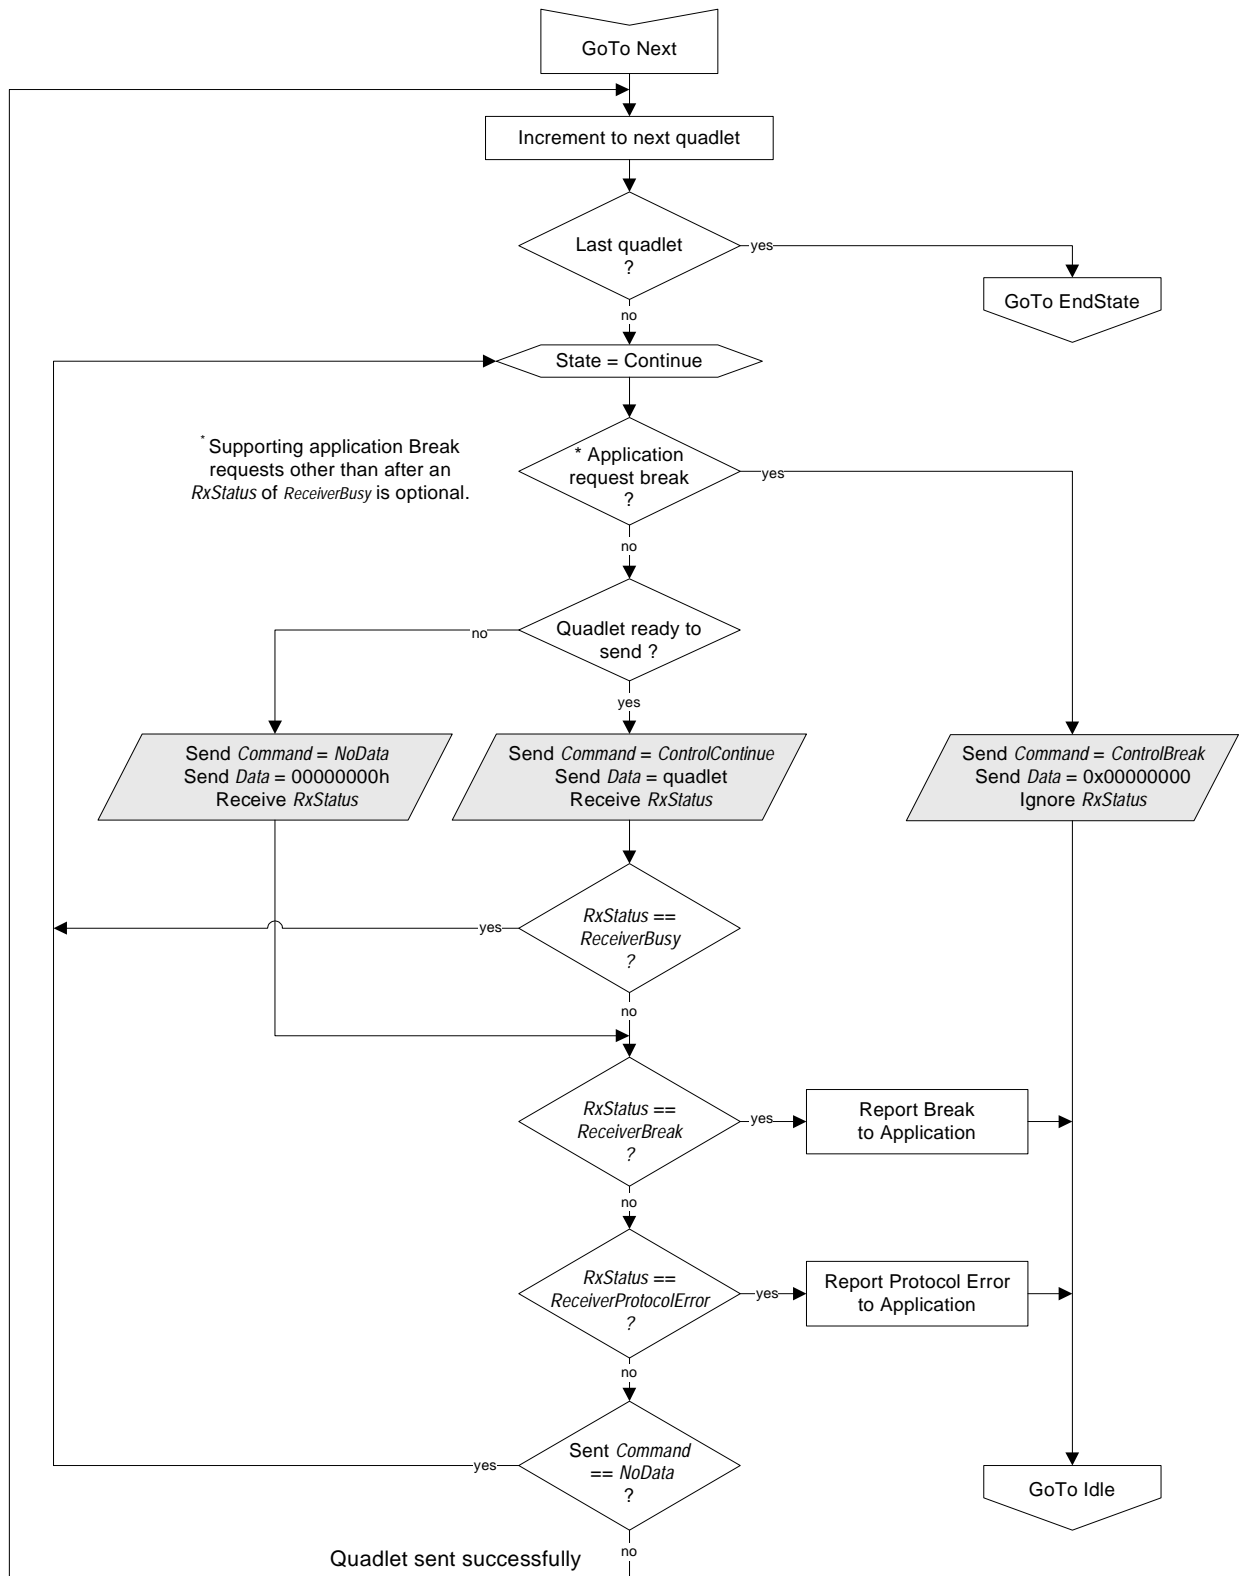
GoTo Next

Increment to next quadlet

Last quadlet ?

yes

GoTo EndState

no

State = Continue

* Supporting application Break requests other than after an *RxStatus* of *ReceiverBusy* is optional.

* Application request break ?

yes

no

Quadlet ready to send ?

no

yes

Send *Command* = *NoData*
Send *Data* = 00000000h
Receive *RxStatus*

Send *Command* = *ControlContinue*
Send *Data* = quadlet
Receive *RxStatus*

Send *Command* = *ControlBreak*
Send *Data* = 0x00000000
Ignore *RxStatus*

*RxStatus* == *ReceiverBusy* ?

yes

no

*RxStatus* == *ReceiverBreak* ?

yes

Report Break to Application

no

*RxStatus* == *ReceiverProtocolError* ?

yes

Report Protocol Error to Application

no

Sent *Command* == *NoData* ?

yes

GoTo Idle

no

Quadlet sent successfully